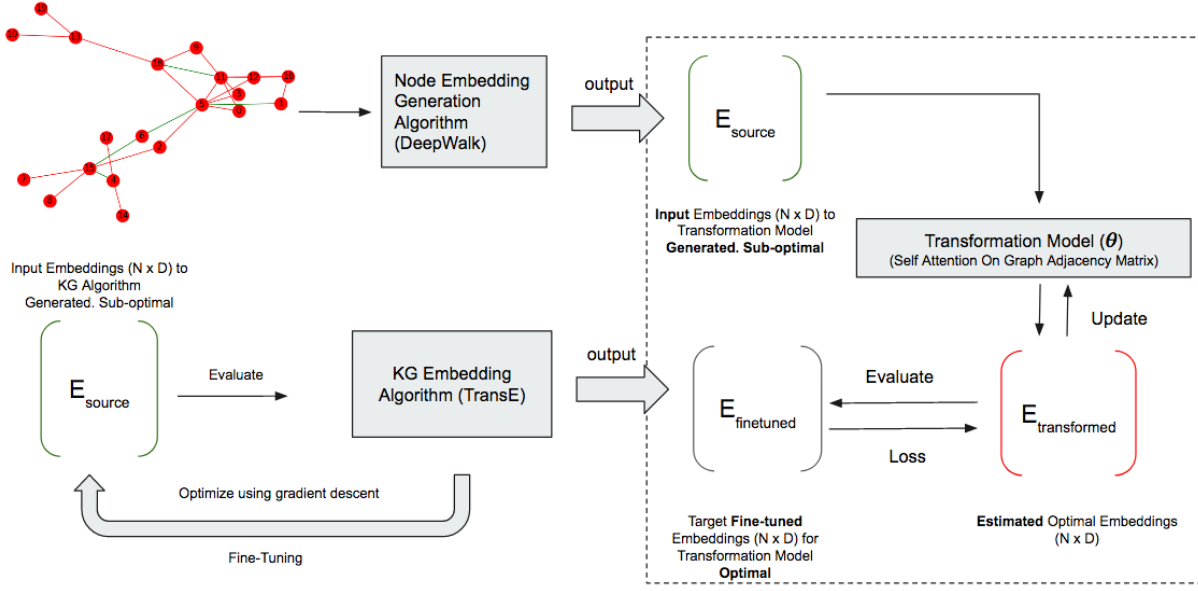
Node Embedding Generation Algorithm (DeepWalk)

output

$E_{source}$

**Input** Embeddings (N x D) to Transformation Model **Generated. Sub-optimal**

Transformation Model ($\boldsymbol{\theta}$)
(Self Attention On Graph Adjacency Matrix)

Update

Input Embeddings (N x D) to KG Algorithm Generated. Sub-optimal

$E_{source}$

Evaluate

KG Embedding Algorithm (TransE)

output

$E_{finetuned}$

Evaluate

Loss

$E_{transformed}$

Optimize using gradient descent

Fine-Tuning

Target **Fine-tuned** Embeddings (N x D) for Transformation Model **Optimal**

**Estimated** Optimal Embeddings (N x D)